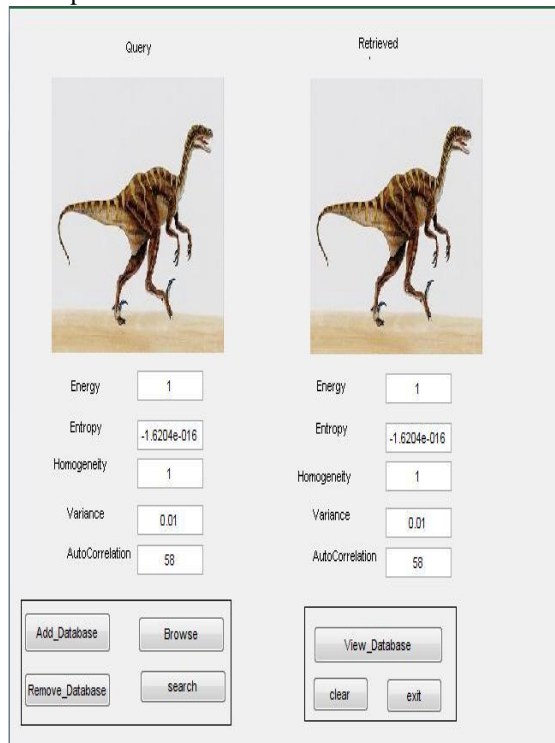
Query

Retrieved

Energy 1

Entropy -1.6204e-016

Homogeneity 1

Variance 0.01

AutoCorrelation 58

Energy 1

Entropy -1.6204e-016

Homogeneity 1

Variance 0.01

AutoCorrelation 58

Add_Database

Browse

Remove_Database

search

View_Database

clear

exit